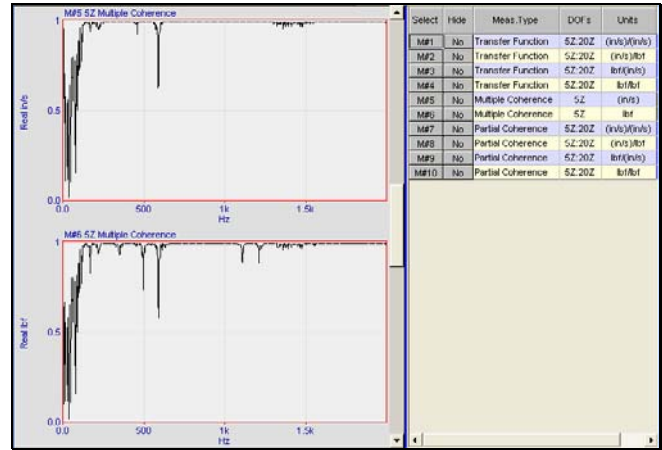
M#5 5Z Multiple Coherence

Real in/s

1

0.5

0.0

0.0 500 1k 1.5k

Hz

M#6 5Z Multiple Coherence

Real lbf

1

0.5

0.0

0.0 500 1k 1.5k

Hz

| Select | Hide | Meas.Type | DOF's | Units |
|---|---|---|---|---|
| M#1 | No | Transfer Function | 5Z:20Z | (in/s)/(in/s) |
| M#2 | No | Transfer Function | 5Z:20Z | (in/s)/lbf |
| M#3 | No | Transfer Function | 5Z:20Z | lbf/(in/s) |
| M#4 | No | Transfer Function | 5Z:20Z | lbf/lbf |
| M#5 | No | Multiple Coherence | 5Z | (in/s) |
| M#6 | No | Multiple Coherence | 5Z | lbf |
| M#7 | No | Partial Coherence | 5Z:20Z | (in/s)/(in/s) |
| M#8 | No | Partial Coherence | 5Z:20Z | (in/s)/lbf |
| M#9 | No | Partial Coherence | 5Z:20Z | lbf/(in/s) |
| M#10 | No | Partial Coherence | 5Z:20Z | lbf/lbf |